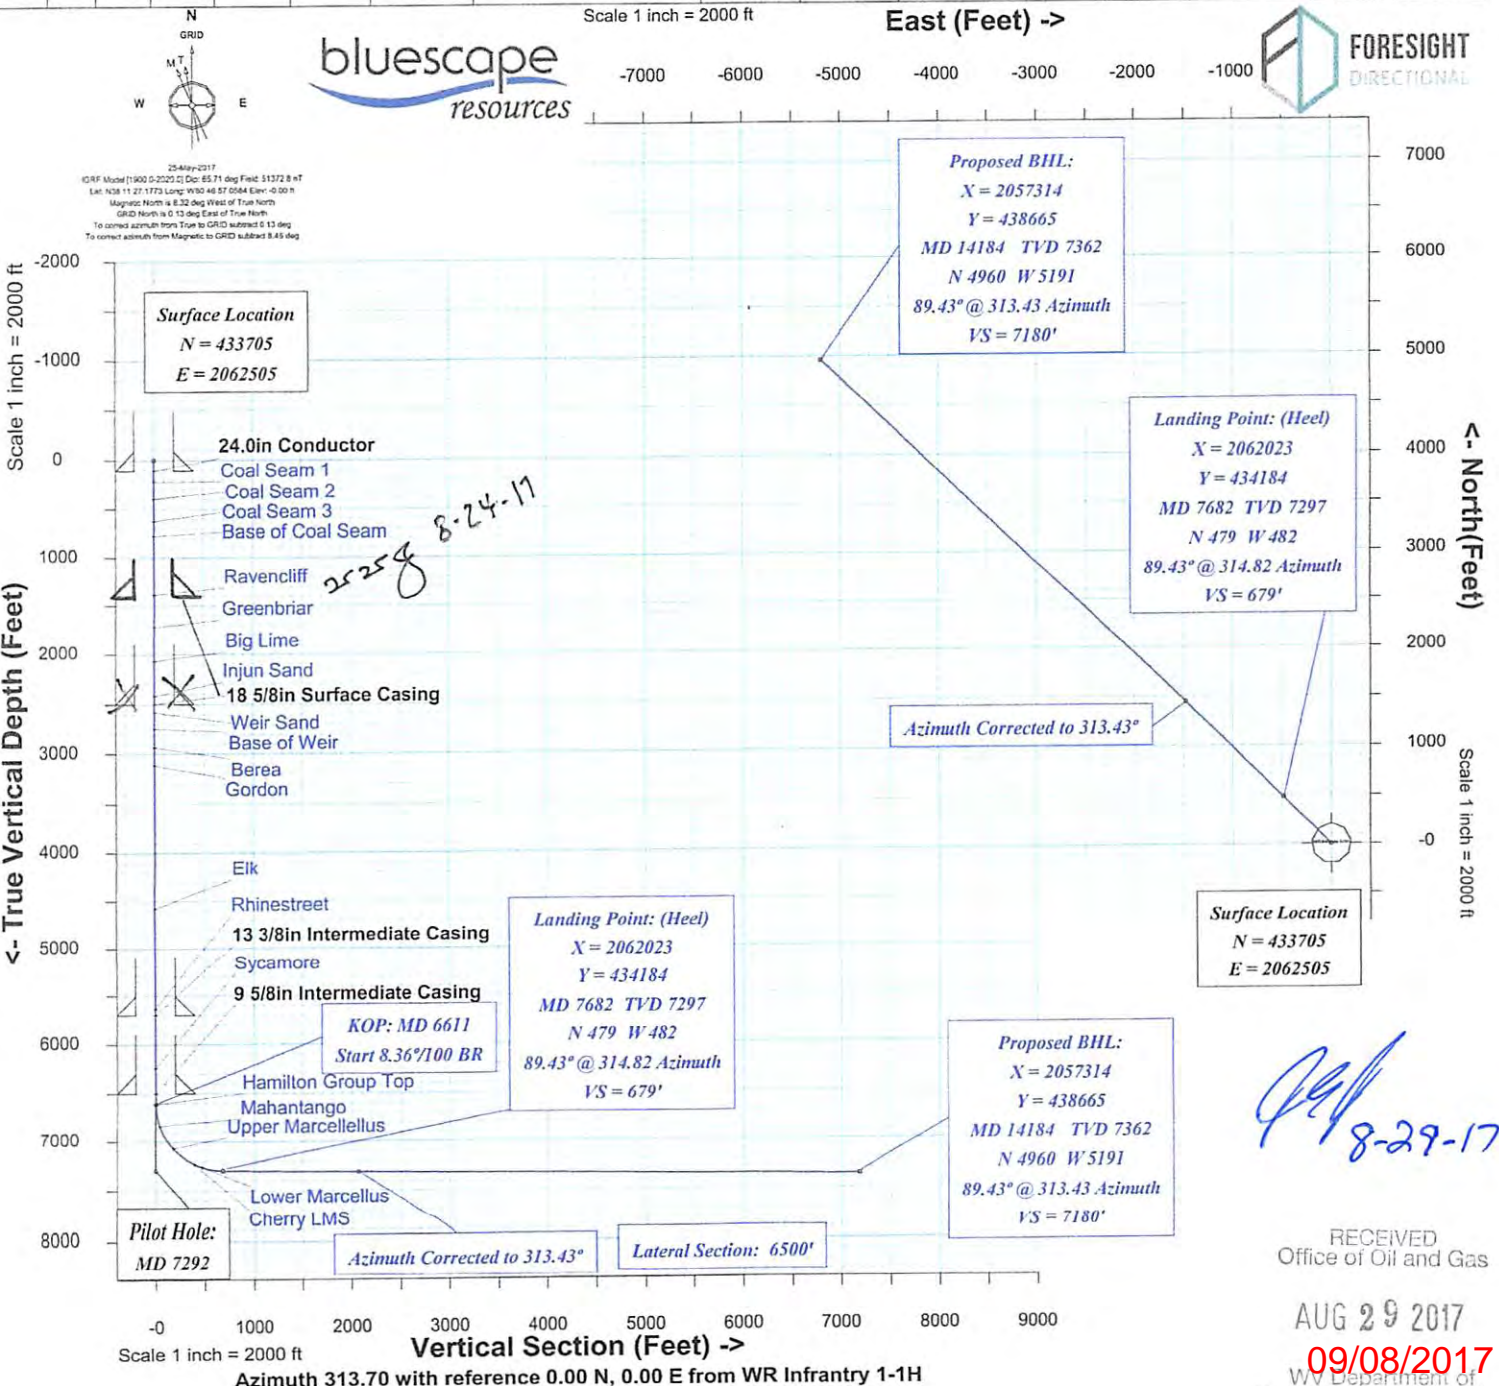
N
GRID
M T
W
E

bluescape resources

Scale 1 inch = 2000 ft
East (Feet) ->
-7000 -6000 -5000 -4000 -3000 -2000 -1000

FORESIGHT DIRECTIONAL

25-May-2017
IGRF Model [1900.0-2020.0] Dip: 65.71 deg Field: 51372.8 nT
Lat: N38 11 27.1773 Long: W80 46 57.0584 Elev: -0.00 ft
Magnetic North is 8.32 deg West of True North
GRID North is 0.13 deg East of True North
To correct azimuth from True to GRID subtract 0.13 deg
To correct azimuth from Magnetic to GRID subtract 8.45 deg

Proposed BHL:
X = 2057314
Y = 438665
MD 14184 TVD 7362
N 4960 W 5191
89.43° @ 313.43 Azimuth
VS = 7180'

7000
6000
5000
4000
3000
2000
1000
-0

<- North(Feet)

Landing Point: (Heel)
X = 2062023
Y = 434184
MD 7682 TVD 7297
N 479 W 482
89.43° @ 314.82 Azimuth
VS = 679'

Azimuth Corrected to 313.43°

Scale 1 inch = 2000 ft

Surface Location
N = 433705
E = 2062505

Scale 1 inch = 2000 ft

-2000
-1000
0
1000
2000
3000
4000
5000
6000
7000
8000

<- True Vertical Depth (Feet)

Surface Location
N = 433705
E = 2062505

24.0in Conductor
Coal Seam 1
Coal Seam 2
Coal Seam 3
Base of Coal Seam
Ravencliff
Greenbriar
Big Lime
Injun Sand
18 5/8in Surface Casing
Weir Sand
Base of Weir
Berea
Gordon

2525 8 8-24-17

Elk
Rhinestreet
13 3/8in Intermediate Casing
Sycamore
9 5/8in Intermediate Casing

KOP: MD 6611
Start 8.36°/100 BR

Hamilton Group Top
Mahantango
Upper Marcellus

Landing Point: (Heel)
X = 2062023
Y = 434184
MD 7682 TVD 7297
N 479 W 482
89.43° @ 314.82 Azimuth
VS = 679'

Proposed BHL:
X = 2057314
Y = 438665
MD 14184 TVD 7362
N 4960 W 5191
89.43° @ 313.43 Azimuth
VS = 7180'

Lower Marcellus
Cherry LMS

Pilot Hole:
MD 7292

Azimuth Corrected to 313.43°

Lateral Section: 6500'

-0 1000 2000 3000 4000 5000 6000 7000 8000 9000

Vertical Section (Feet) ->
Scale 1 inch = 2000 ft
Azimuth 313.70 with reference 0.00 N, 0.00 E from WR Infrantry 1-1H

8-29-17

RECEIVED
Office of Oil and Gas
AUG 29 2017
WV Department of

09/08/2017